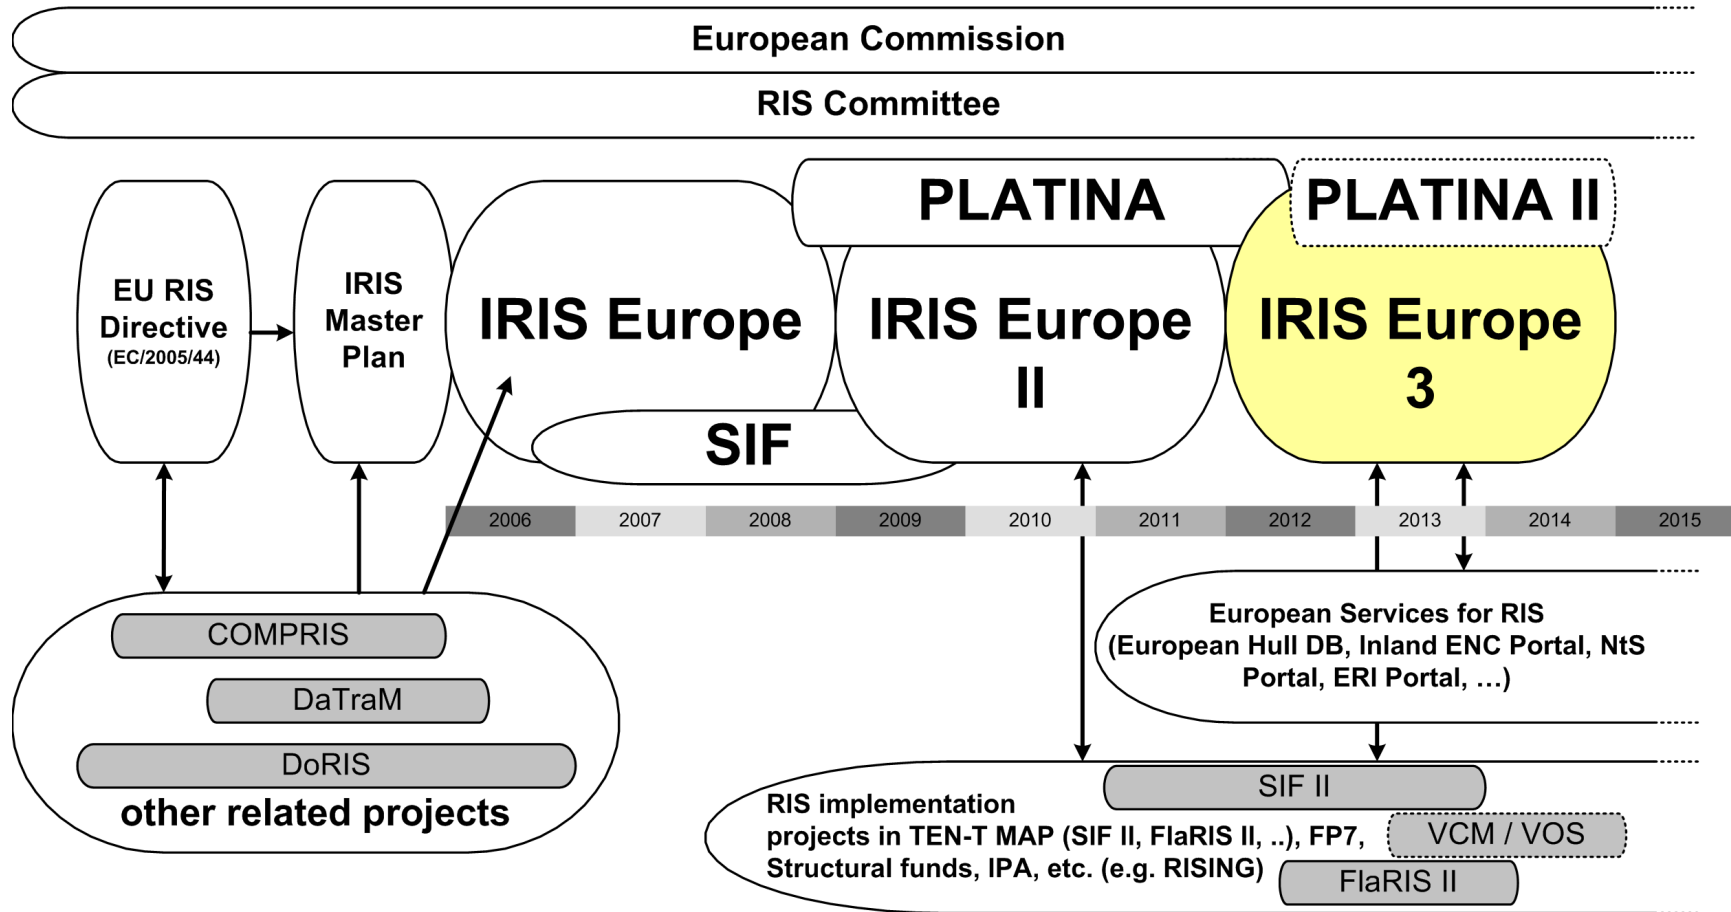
European Commission

RIS Committee

EU RIS Directive (EC/2005/44)

IRIS Master Plan

IRIS Europe

SIF

PLATINA

IRIS Europe II

PLATINA II

IRIS Europe 3

| 2006 | 2007 | 2008 | 2009 | 2010 | 2011 | 2012 | 2013 | 2014 | 2015 |
|---|---|---|---|---|---|---|---|---|---|

COMPRIS

DaTraM

DoRIS

other related projects

European Services for RIS (European Hull DB, Inland ENC Portal, NtS Portal, ERI Portal, …)

SIF II

RIS implementation projects in TEN-T MAP (SIF II, FlaRIS II, ..), FP7, Structural funds, IPA, etc. (e.g. RISING)

VCM / VOS

FlaRIS II